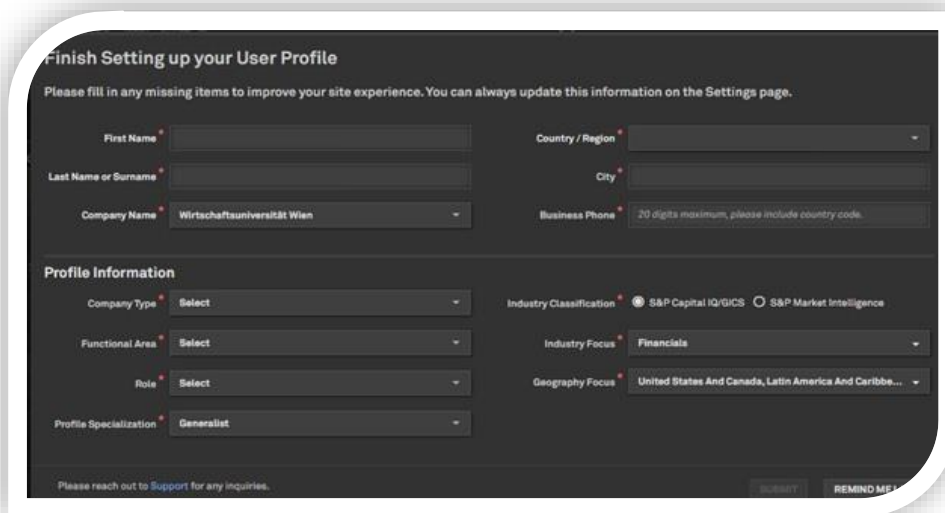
Finish Setting up your User Profile

Please fill in any missing items to improve your site experience. You can always update this information on the Settings page.

First Name *

Last Name or Surname *

Company Name * Wirtschaftsuniversität Wien

Country / Region *

City *

Business Phone * 20 digits maximum, please include country code.

Profile Information

Company Type * Select

Functional Area * Select

Role * Select

Profile Specialization * Generalist

Industry Classification * S&P Capital IQ/GICS S&P Market Intelligence

Industry Focus * Financials

Geography Focus * United States And Canada, Latin America And Caribbe...

Please reach out to Support for any inquiries.

SUBMIT

REMIND ME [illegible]